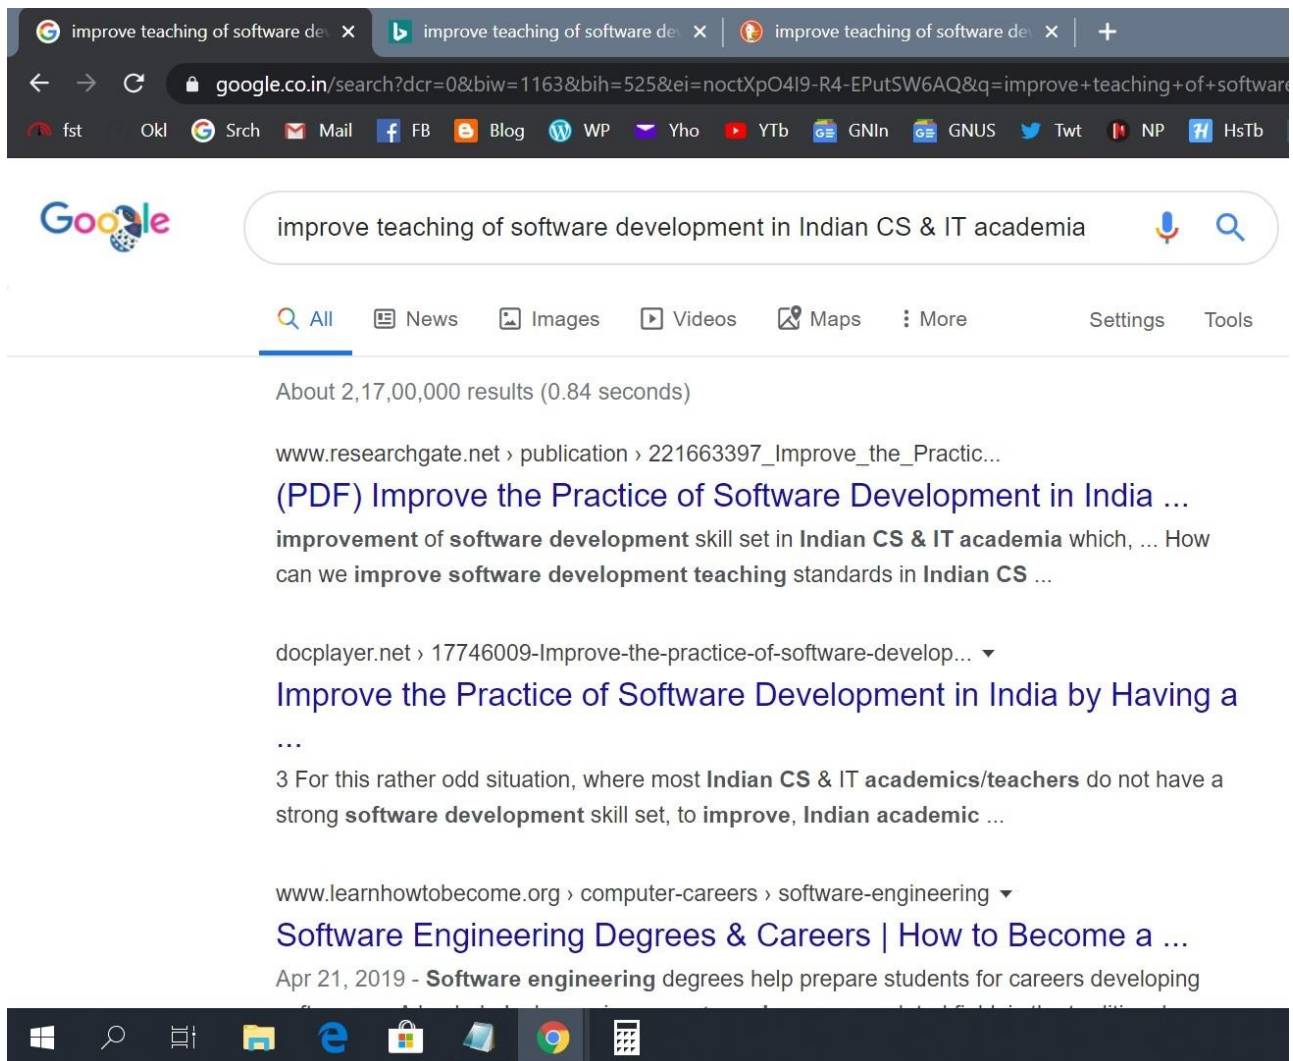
improve teaching of software de ×
improve teaching of software de ×
improve teaching of software de ×
+

google.co.in/search?dcr=0&biw=1163&bih=525&ei=noctXpO4I9-R4-EPutSW6AQ&q=improve+teaching+of+software

fst Okl Srch Mail FB Blog WP Yho YTb GNIn GNUS Twt NP HsTb

Google

improve teaching of software development in Indian CS & IT academia

All News Images Videos Maps More Settings Tools

About 2,17,00,000 results (0.84 seconds)

www.researchgate.net › publication › 221663397_Improve_the_Practic...
(PDF) Improve the Practice of Software Development in India ...
improvement of software development skill set in Indian CS & IT academia which, ... How can we improve software development teaching standards in Indian CS ...

docplayer.net › 17746009-Improve-the-practice-of-software-develop...
Improve the Practice of Software Development in India by Having a ...
3 For this rather odd situation, where most Indian CS & IT academics/teachers do not have a strong software development skill set, to improve, Indian academic ...

www.learnhowtobecome.org › computer-careers › software-engineering
Software Engineering Degrees & Careers | How to Become a ...
Apr 21, 2019 - Software engineering degrees help prepare students for careers developing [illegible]